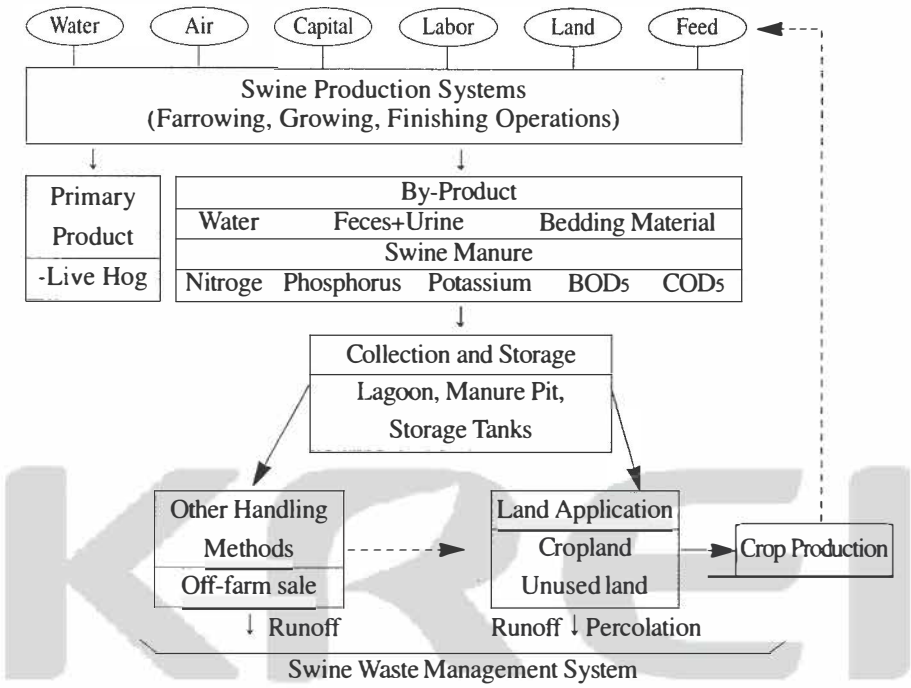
Water Air Capital Labor Land Feed

Swine Production Systems
(Farrowing, Growing, Finishing Operations)

Primary Product
-Live Hog

By-Product
Water Feces+Urine Bedding Material
Swine Manure
Nitroge Phosphorus Potassium $BOD_5$ $COD_5$

Collection and Storage
Lagoon, Manure Pit, Storage Tanks

Other Handling Methods
Off-farm sale

Land Application
Cropland
Unused land

Crop Production

↓ Runoff

Runoff ↓ Percolation

Swine Waste Management System

KREI